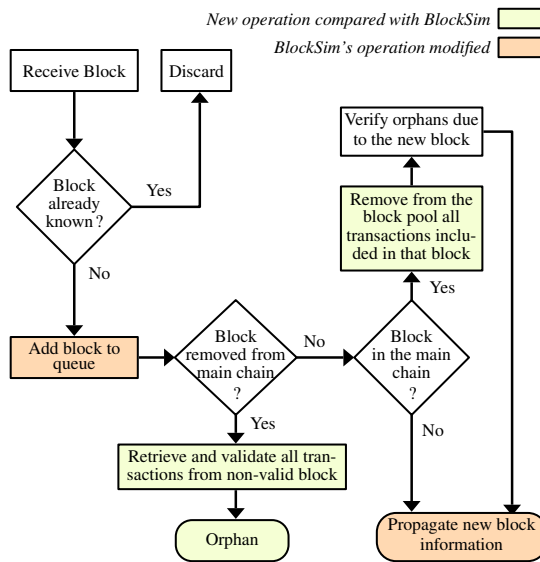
New operation compared with BlockSim

BlockSim's operation modified

Receive Block

Discard

Block already known ?

Yes

No

Add block to queue

Block removed from main chain ?

No

Yes

Retrieve and validate all transactions from non-valid block

Orphan

Block in the main chain ?

Yes

No

Remove from the block pool all transactions included in that block

Verify orphans due to the new block

Propagate new block information